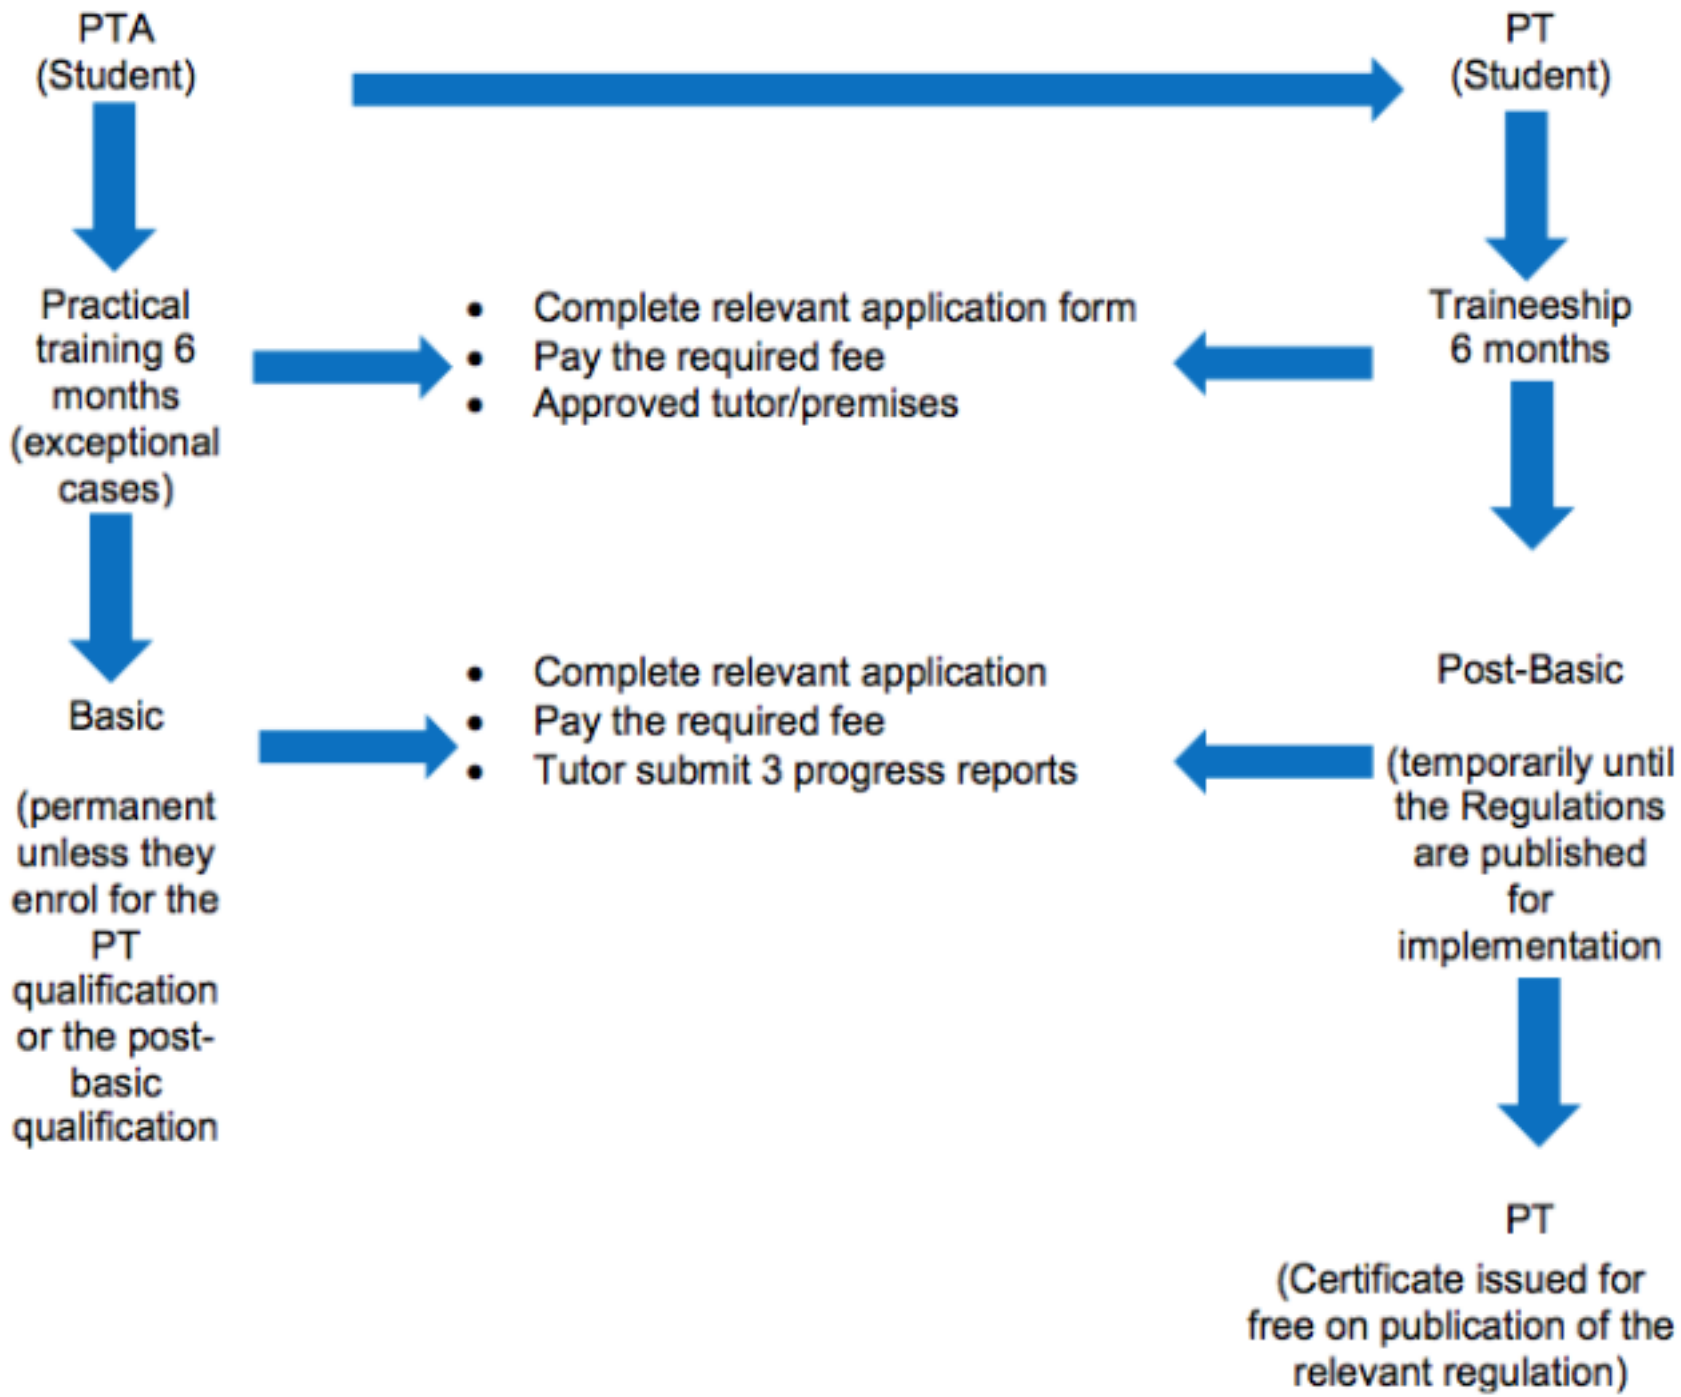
PTA
(Student)

PT
(Student)

Practical training 6 months (exceptional cases)

- Complete relevant application form
- Pay the required fee
- Approved tutor/premises

Traineeship 6 months

Basic

(permanent unless they enrol for the PT qualification or the post-basic qualification

- Complete relevant application
- Pay the required fee
- Tutor submit 3 progress reports

Post-Basic

(temporarily until the Regulations are published for implementation

PT

(Certificate issued for free on publication of the relevant regulation)